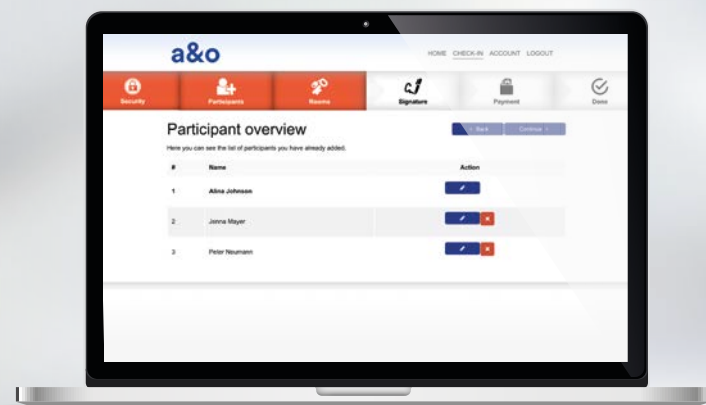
a&o

HOME CHECK-IN ACCOUNT LOGOUT

Security
Participants
Rooms
Signature
Payment
Done

Participant overview

< Back
Continue >

Here you can see the list of participants you have already added.

| # | Name | Action |
|---|---|---|
| 1 | Alina Johnson | |
| 2 | Jenna Mayer | |
| 3 | Peter Neumann | |